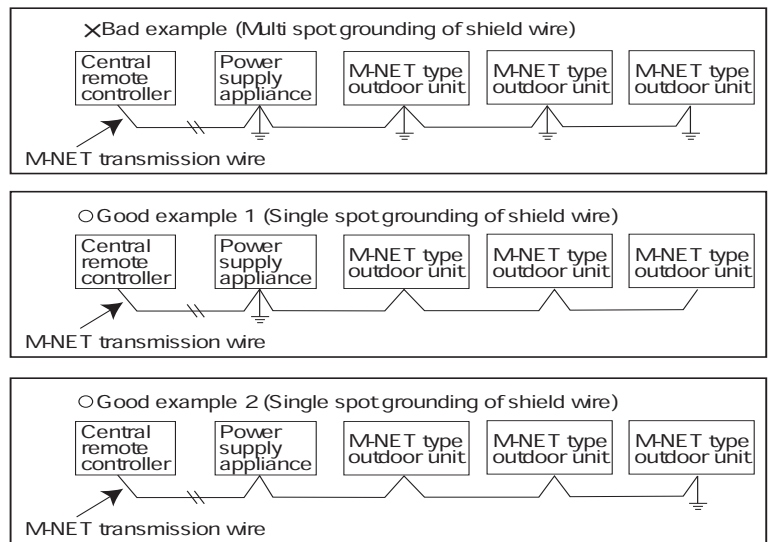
×Bad example (Multi spot grounding of shield wire)

Central remote controller

Power supply appliance

M-NET type outdoor unit

M-NET type outdoor unit

M-NET type outdoor unit

M-NET transmission wire

○Good example 1 (Single spot grounding of shield wire)

Central remote controller

Power supply appliance

M-NET type outdoor unit

M-NET type outdoor unit

M-NET type outdoor unit

M-NET transmission wire

○Good example 2 (Single spot grounding of shield wire)

Central remote controller

Power supply appliance

M-NET type outdoor unit

M-NET type outdoor unit

M-NET type outdoor unit

M-NET transmission wire